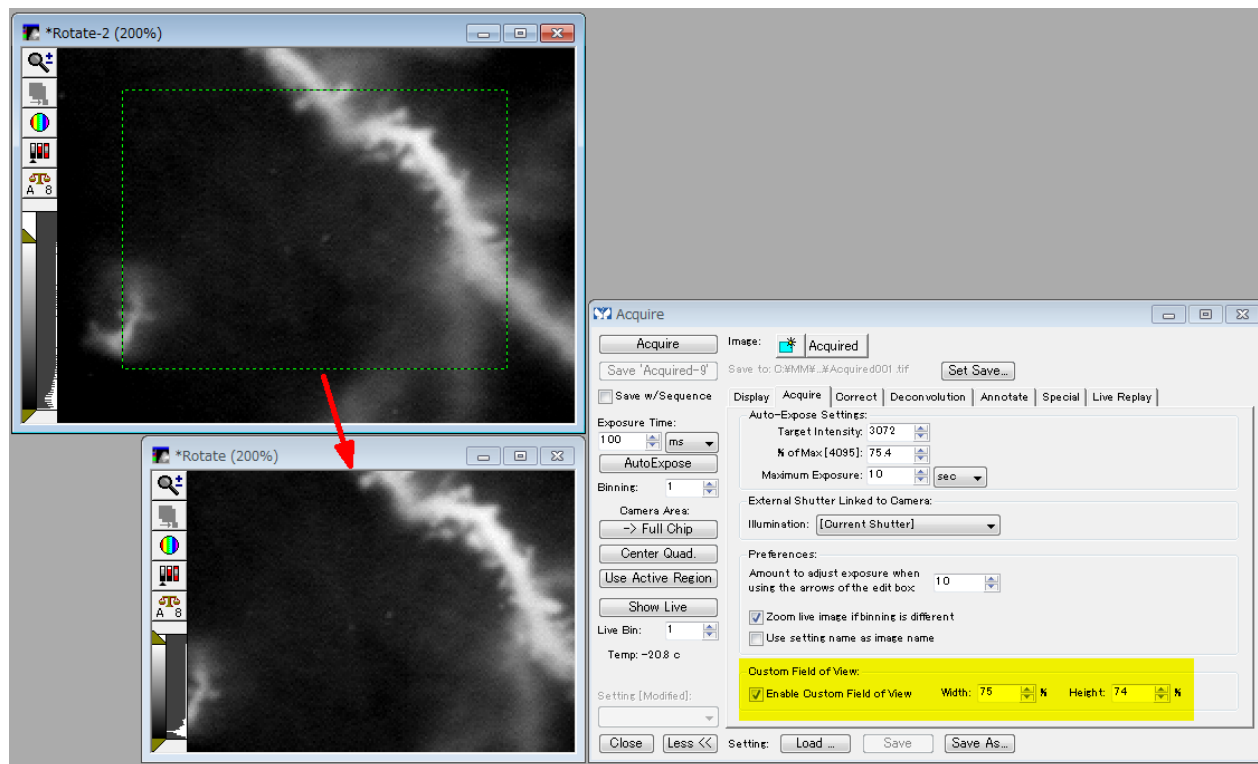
*Rotate-2 (200%)

A 8

*Rotate (200%)

A 8

Acquire

Acquire

Save 'Acquired-9'

Save w/Sequence

Exposure Time:

100 ms

AutoExpose

Binning: 1

Camera Area:

-> Full Chip

Center Quad.

Use Active Region

Show Live

Live Bin: 1

Temp: -20.8 c

Setting [Modified]:

Close

Less <<

Image: Acquired

Save to: C:¥MM¥...¥Acquired001.tif

Set Save...

Display | Acquire | Correct | Deconvolution | Annotate | Special | Live Replay

Auto-Expose Settings:

Target Intensity: 3072

% of Max [4095]: 75.4

Maximum Exposure: 10 sec

External Shutter Linked to Camera:

Illumination: [Current Shutter]

Preferences:

Amount to adjust exposure when using the arrows of the edit box: 10

Zoom live image if binning is different

Use setting name as image name

Custom Field of View:

Enable Custom Field of View Width: 75 % Height: 74 %

Setting: Load ... Save Save As...